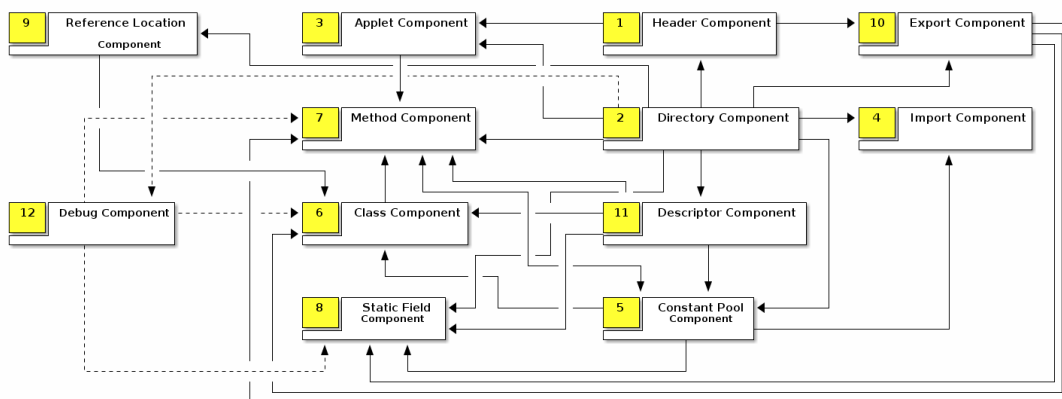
9 Reference Location Component

3 Applet Component

1 Header Component

10 Export Component

7 Method Component

2 Directory Component

4 Import Component

12 Debug Component

6 Class Component

11 Descriptor Component

8 Static Field Component

5 Constant Pool Component